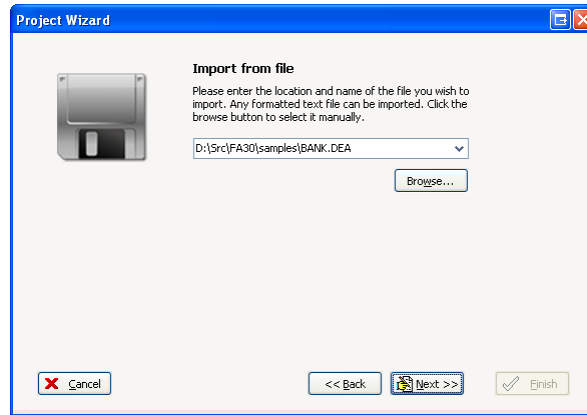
Project Wizard

Import from file

Please enter the location and name of the file you wish to import. Any formatted text file can be imported. Click the browse button to select it manually.

D:\Src\FA30\samples\BANK.DEA

Browse...

Cancel

<< Back

Next >>

Finish